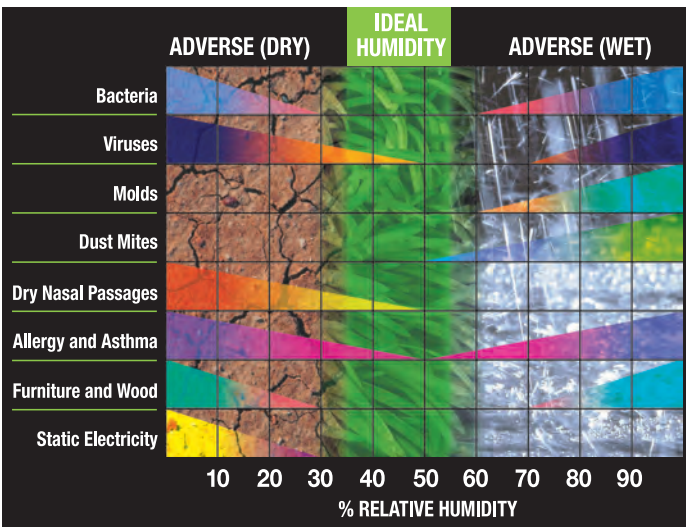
ADVERSE (DRY)

IDEAL HUMIDITY

ADVERSE (WET)

Bacteria

Viruses

Molds

Dust Mites

Dry Nasal Passages

Allergy and Asthma

Furniture and Wood

Static Electricity

10 20 30 40 50 60 70 80 90

% RELATIVE HUMIDITY